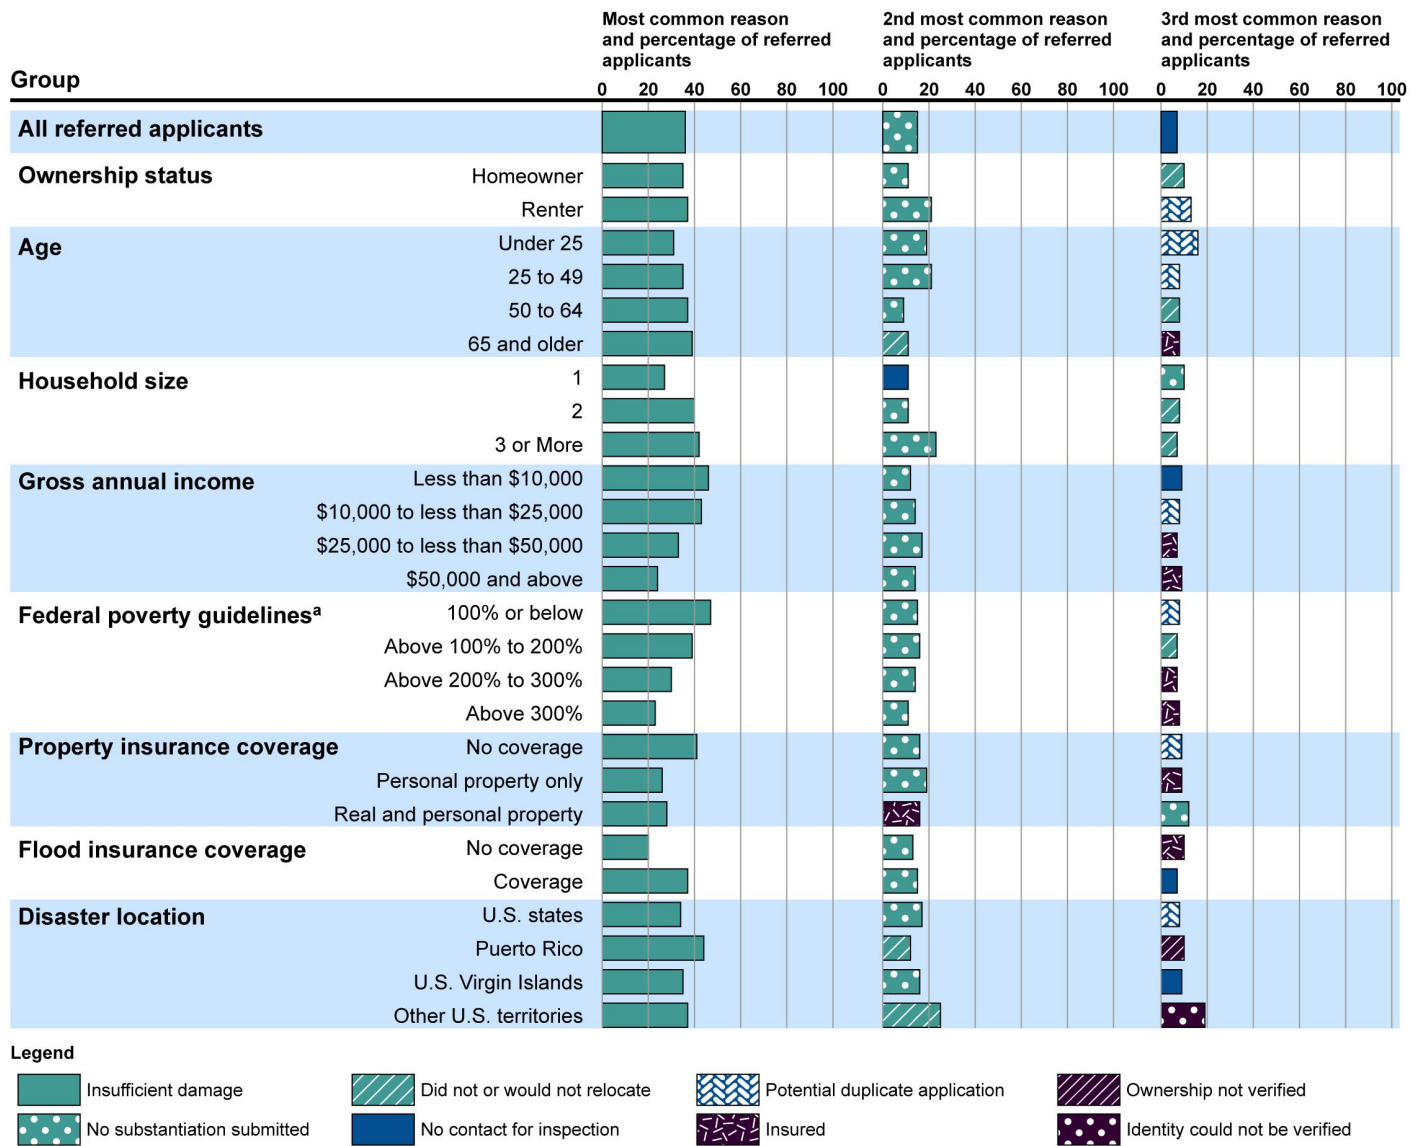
Group

Most common reason and percentage of referred applicants

0 20 40 60 80 100

2nd most common reason and percentage of referred applicants

0 20 40 60 80 100

3rd most common reason and percentage of referred applicants

0 20 40 60 80 100

All referred applicants

Ownership status
Homeowner
Renter

Age
Under 25
25 to 49
50 to 64
65 and older

Household size
1
2
3 or More

Gross annual income
Less than $10,000
$10,000 to less than $25,000
$25,000 to less than $50,000
$50,000 and above

Federal poverty guidelines$^a$
100% or below
Above 100% to 200%
Above 200% to 300%
Above 300%

Property insurance coverage
No coverage
Personal property only
Real and personal property

Flood insurance coverage
No coverage
Coverage

Disaster location
U.S. states
Puerto Rico
U.S. Virgin Islands
Other U.S. territories

Legend
Insufficient damage
Did not or would not relocate
Potential duplicate application
Ownership not verified
No substantiation submitted
No contact for inspection
Insured
Identity could not be verified